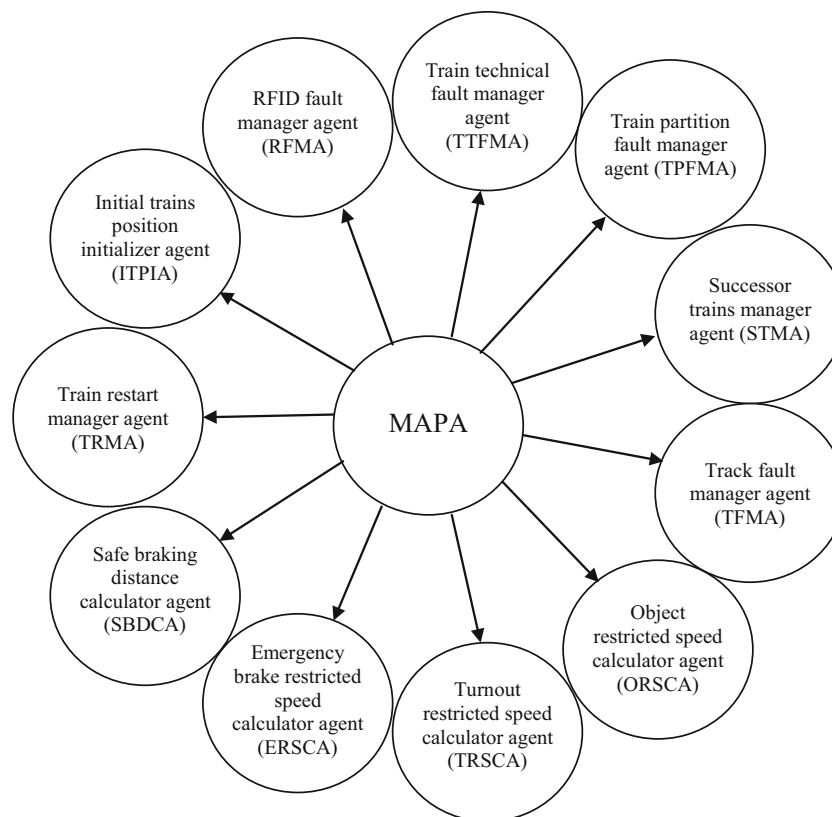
MAPA

RFID fault manager agent (RFMA)

Train technical fault manager agent (TTFMA)

Train partition fault manager agent (TPFMA)

Initial trains position initializer agent (ITPIA)

Successor trains manager agent (STMA)

Train restart manager agent (TRMA)

Track fault manager agent (TFMA)

Safe braking distance calculator agent (SBDCA)

Object restricted speed calculator agent (ORSCA)

Emergency brake restricted speed calculator agent (ERSCA)

Turnout restricted speed calculator agent (TRSCA)